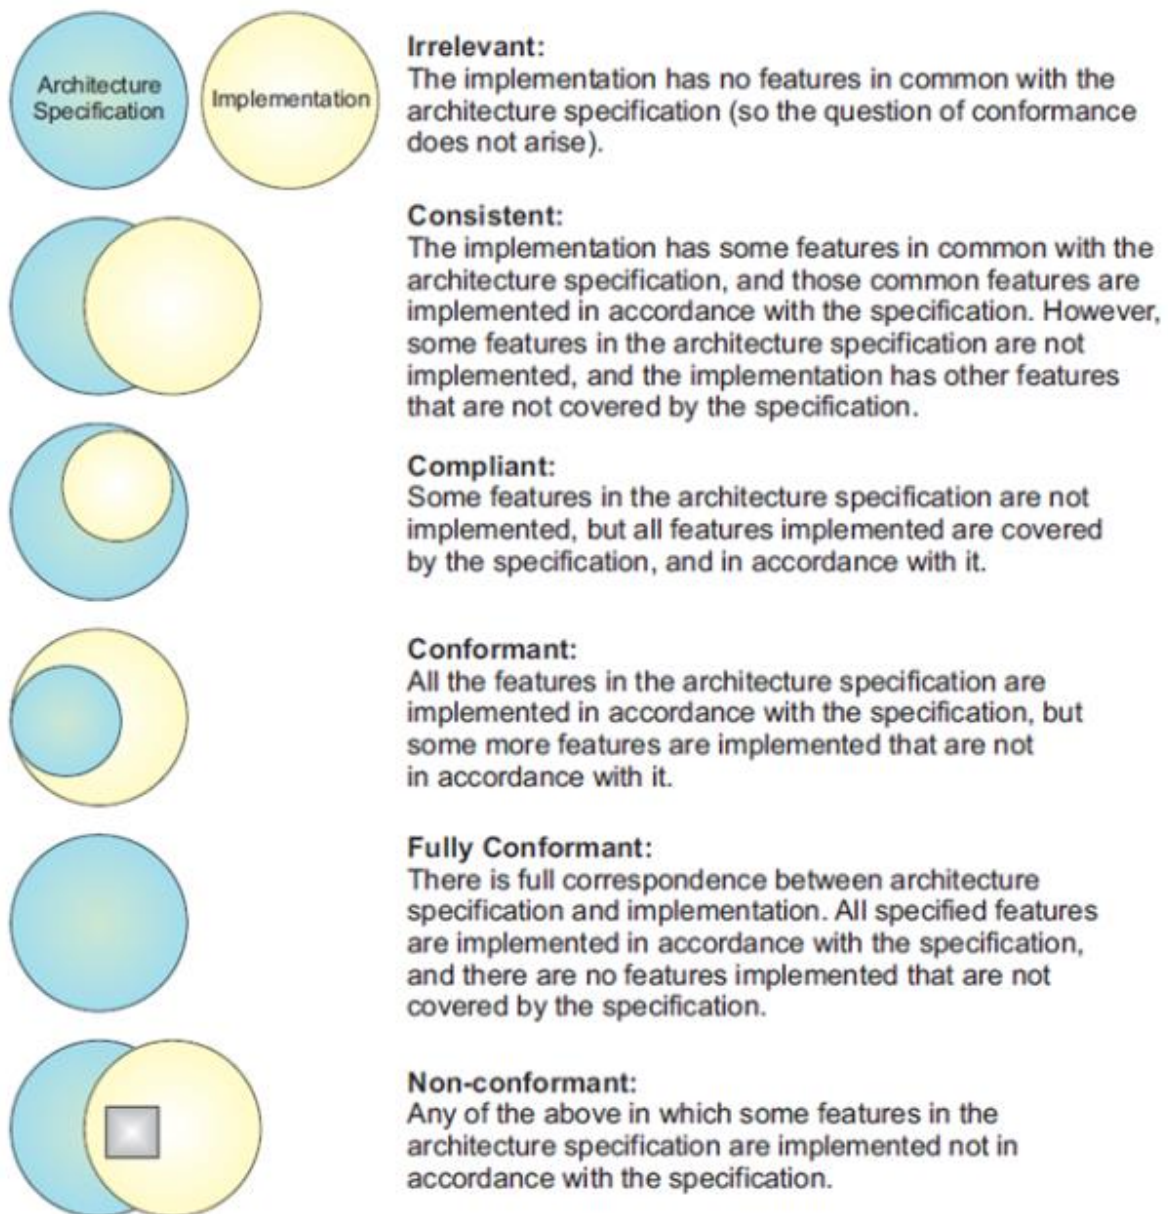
Architecture Specification

Implementation

Irrelevant:
The implementation has no features in common with the architecture specification (so the question of conformance does not arise).

Consistent:
The implementation has some features in common with the architecture specification, and those common features are implemented in accordance with the specification. However, some features in the architecture specification are not implemented, and the implementation has other features that are not covered by the specification.

Compliant:
Some features in the architecture specification are not implemented, but all features implemented are covered by the specification, and in accordance with it.

Conformant:
All the features in the architecture specification are implemented in accordance with the specification, but some more features are implemented that are not in accordance with it.

Fully Conformant:
There is full correspondence between architecture specification and implementation. All specified features are implemented in accordance with the specification, and there are no features implemented that are not covered by the specification.

Non-conformant:
Any of the above in which some features in the architecture specification are implemented not in accordance with the specification.